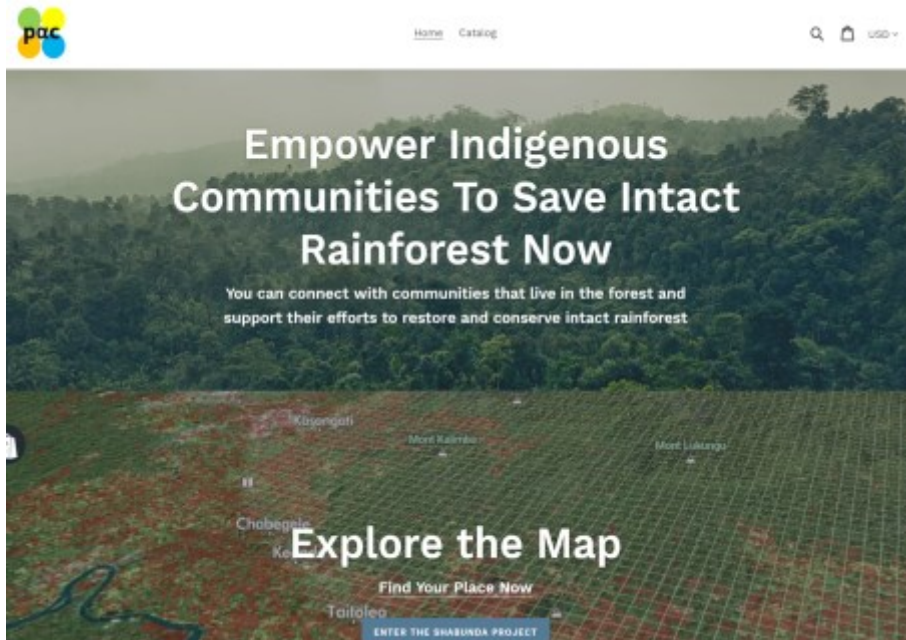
pac

Home Catalog

USD

Empower Indigenous Communities To Save Intact Rainforest Now

You can connect with communities that live in the forest and support their efforts to restore and conserve intact rainforest

Kasongati

Mont Kalimbo

Mont Lukungu

Chabegele

Ke

Explore the Map

Find Your Place Now

Tailolea

ENTER THE SHABUNDA PROJECT